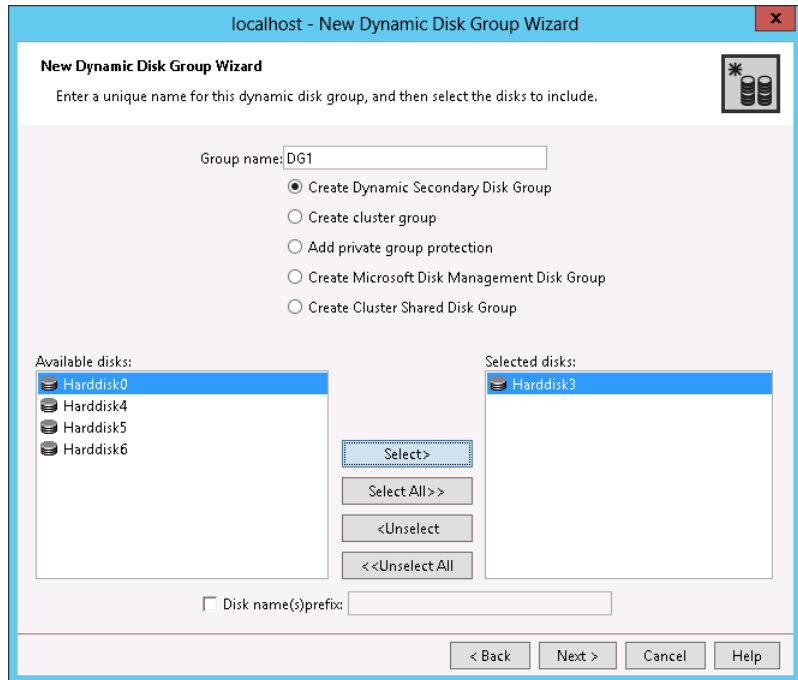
localhost - New Dynamic Disk Group Wizard

x

New Dynamic Disk Group Wizard

Enter a unique name for this dynamic disk group, and then select the disks to include.

Group name: DG1

Create Dynamic Secondary Disk Group

Create cluster group

Add private group protection

Create Microsoft Disk Management Disk Group

Create Cluster Shared Disk Group

Available disks:

Harddisk0

Harddisk4

Harddisk5

Harddisk6

Select>

Select All>>

<Unselect

<<Unselect All

Selected disks:

Harddisk3

Disk name(s)prefix:

< Back

Next >

Cancel

Help